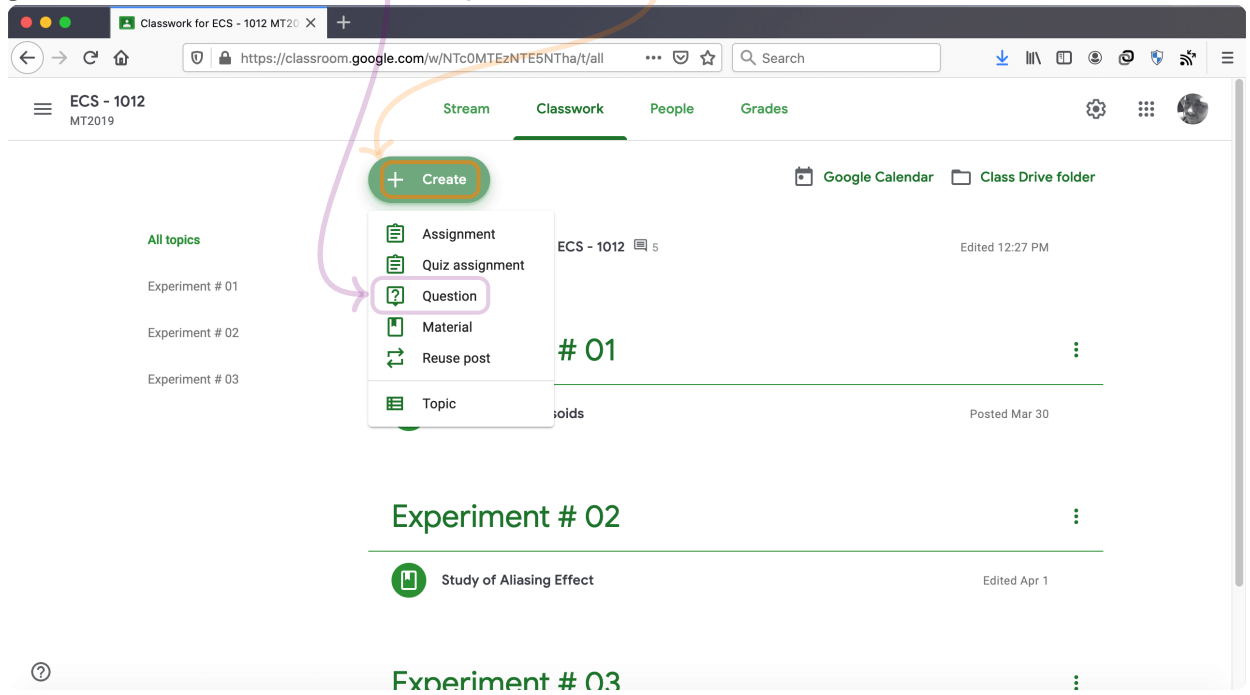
Classwork for ECS - 1012 MT20

https://classroom.google.com/w/NTc0MTEzNTE5NTha/t/all

Search

ECS - 1012
MT2019

Stream
Classwork
People
Grades

Create

Google Calendar
Class Drive folder

All topics
Experiment # 01
Experiment # 02
Experiment # 03

Assignment
Quiz assignment
Question
Material
Reuse post
Topic

ECS - 1012 5
Edited 12:27 PM

# 01

soids
Posted Mar 30

Experiment # 02

Study of Aliasing Effect
Edited Apr 1

Experiment # 03